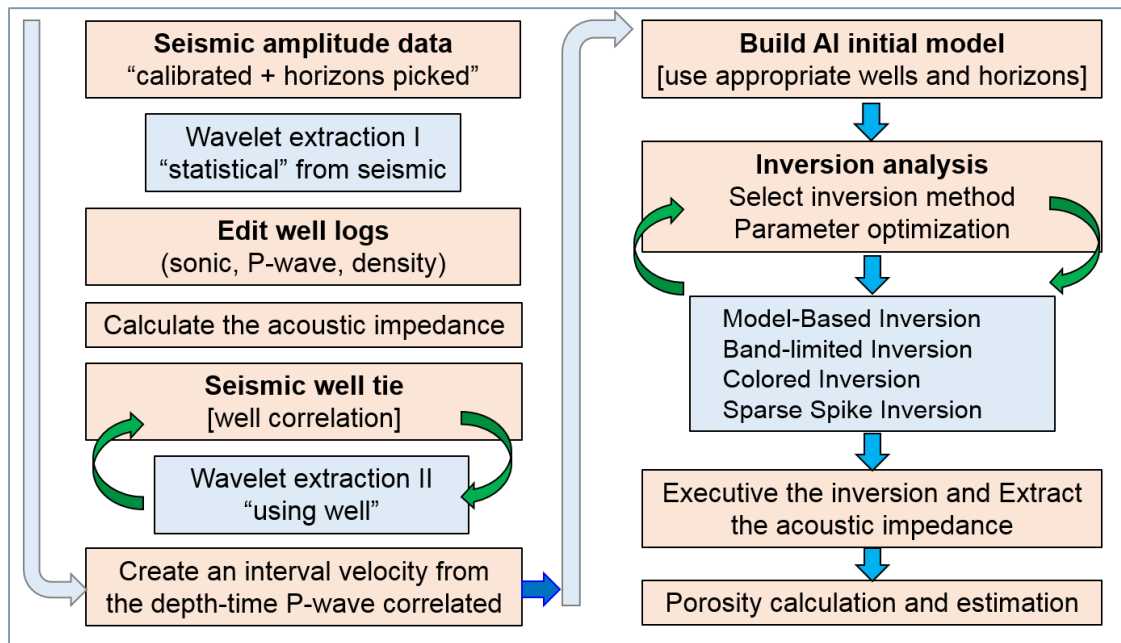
Seismic amplitude data
“calibrated + horizons picked”

Wavelet extraction I
“statistical” from seismic

Edit well logs
(sonic, P-wave, density)

Calculate the acoustic impedance

Seismic well tie
[well correlation]

Wavelet extraction II
“using well”

Create an interval velocity from the depth-time P-wave correlated

Build AI initial model
[use appropriate wells and horizons]

Inversion analysis
Select inversion method
Parameter optimization

Model-Based Inversion
Band-limited Inversion
Colored Inversion
Sparse Spike Inversion

Executive the inversion and Extract the acoustic impedance

Porosity calculation and estimation